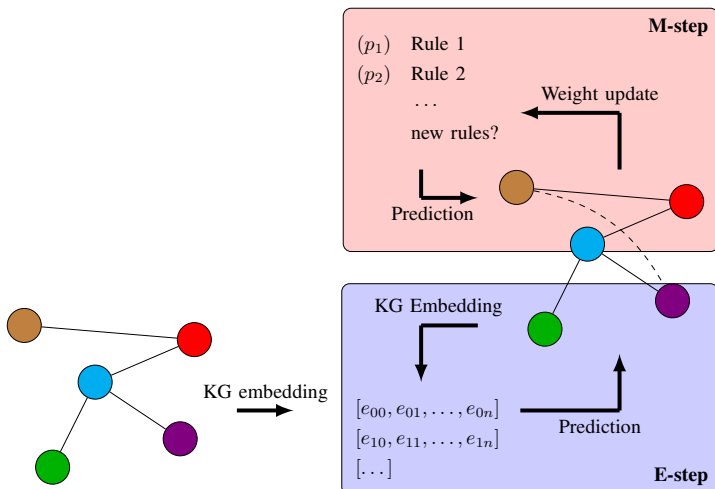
M-step

$(p_1)$ Rule 1

$(p_2)$ Rule 2

$\dots$

new rules?

Weight update

Prediction

KG Embedding

KG embedding

$[e_{00}, e_{01}, \dots, e_{0n}]$

$[e_{10}, e_{11}, \dots, e_{1n}]$

$[\dots]$

Prediction

E-step